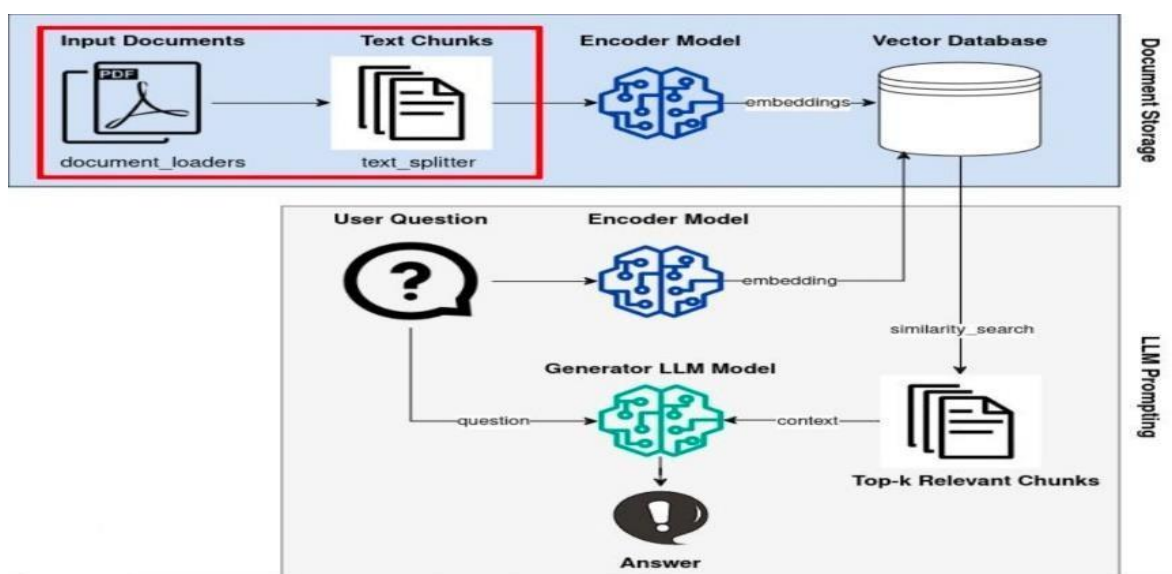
Input Documents

PDF

document_loaders

Text Chunks

text_splitter

Encoder Model

embeddings

Vector Database

Document Storage

User Question

?

Encoder Model

embedding

similarity_search

Generator LLM Model

question

context

Top-k Relevant Chunks

Answer

LLM Prompting